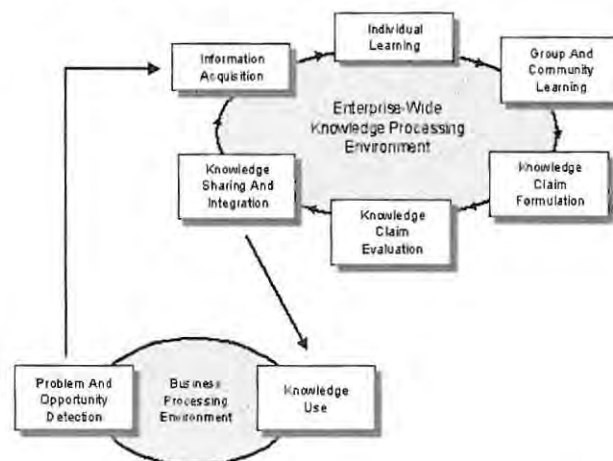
Information Acquisition

Individual Learning

Group And Community Learning

Enterprise-Wide Knowledge Processing Environment

Knowledge Claim Formulation

Knowledge Claim Evaluation

Knowledge Sharing And Integration

Problem And Opportunity Detection

Business Processing Environment

Knowledge Use